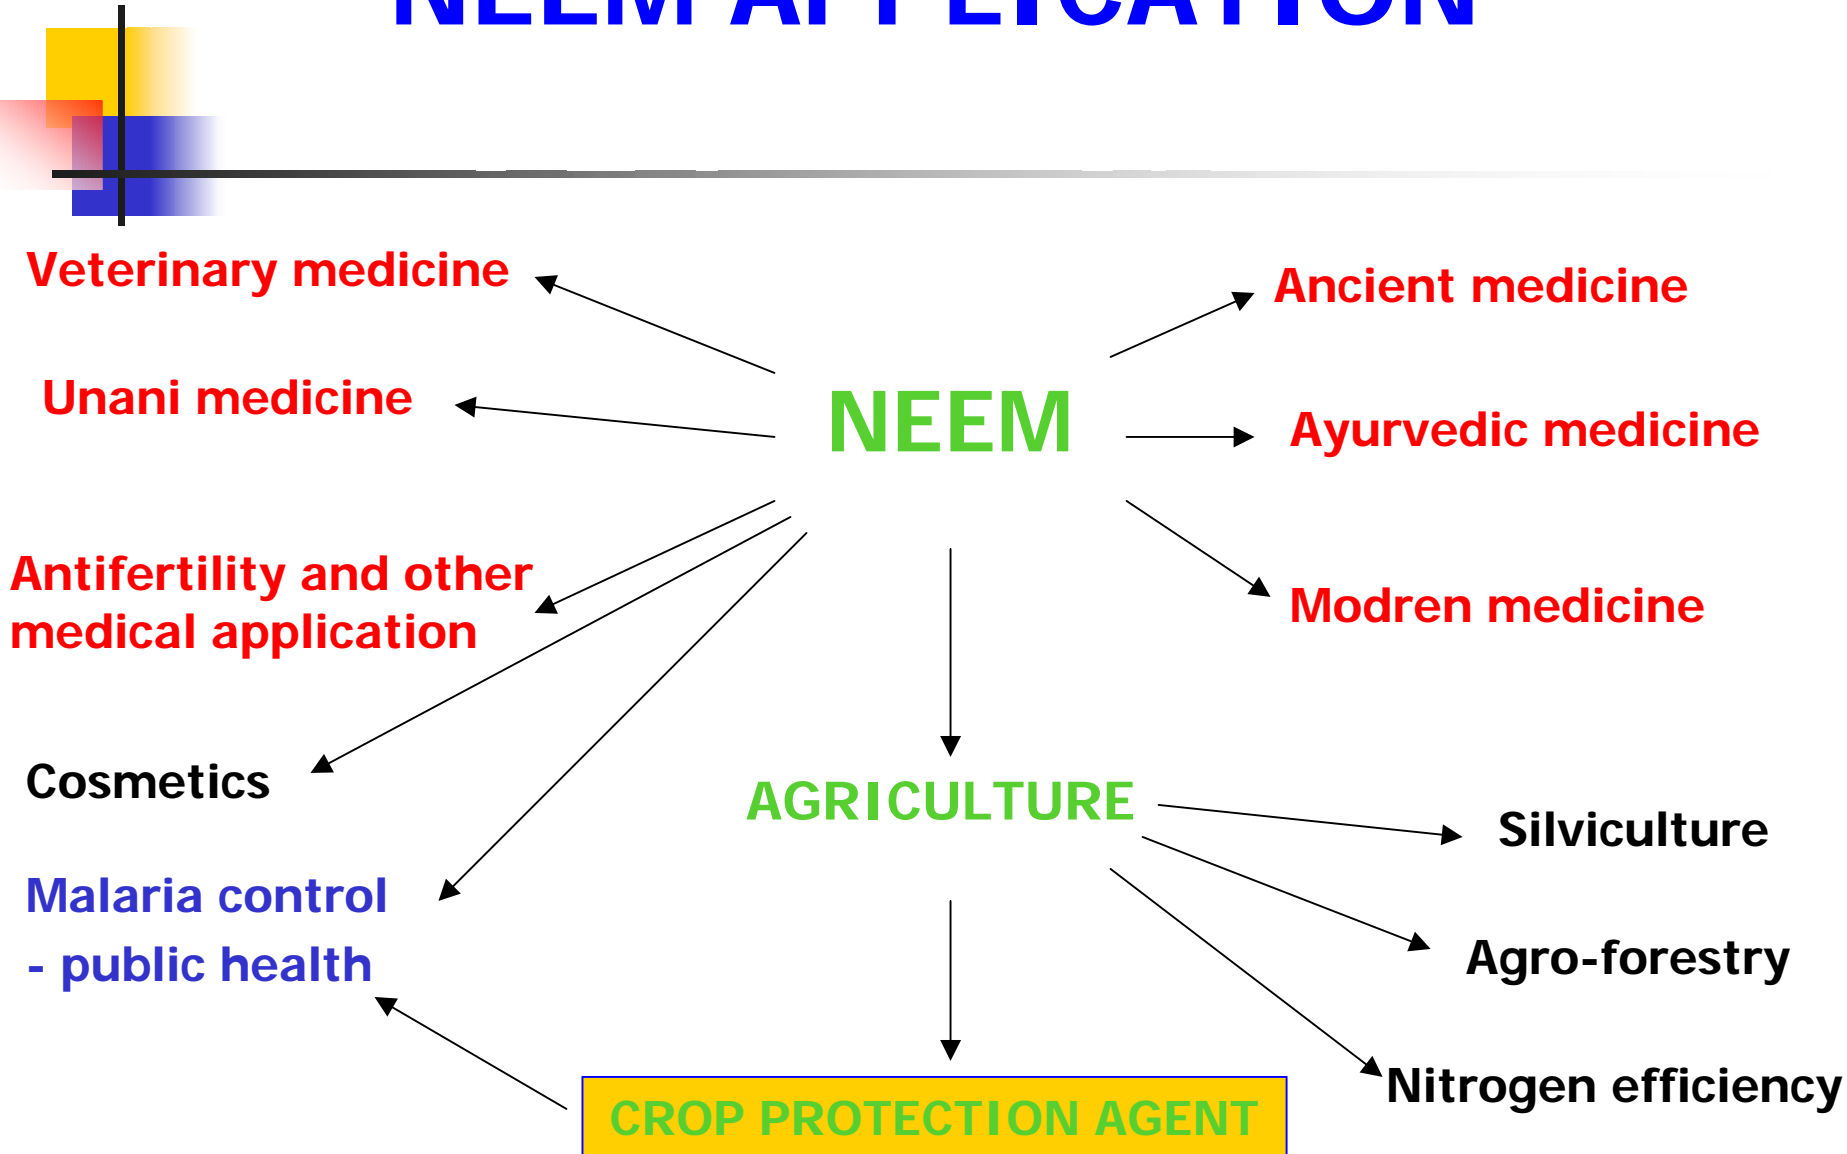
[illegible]

Veterinary medicine

Ancient medicine

Unani medicine

NEEM

Ayurvedic medicine

Antifertility and other medical application

Modren medicine

Cosmetics

AGRICULTURE

Silviculture

Malaria control - public health

Agro-forestry

Nitrogen efficiency

CROP PROTECTION AGENT